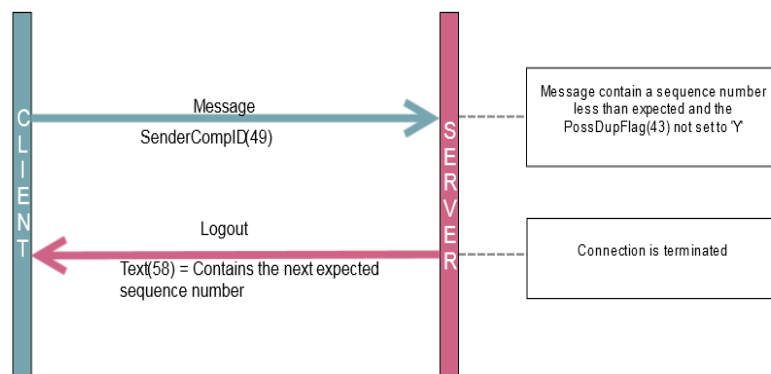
CLIENT

Message

SenderCompID(49)

SERVER

Message contain a sequence number less than expected and the PossDupFlag(43) not set to 'Y'

Logout

Text(58) = Contains the next expected sequence number

Connection is terminated